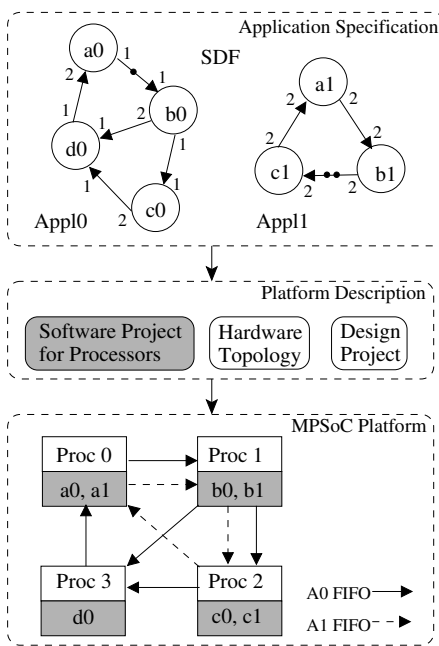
Application Specification

SDF

a0
1
1
2
b0
2
1
1
d0
1
2
1
1
c0
2
Appl0

a1
2
2
2
2
c1
2
2
b1
Appl1

Platform Description

Software Project for Processors

Hardware Topology

Design Project

MPSoC Platform

Proc 0
a0, a1

Proc 1
b0, b1

Proc 3
d0

Proc 2
c0, c1

A0 FIFO

A1 FIFO